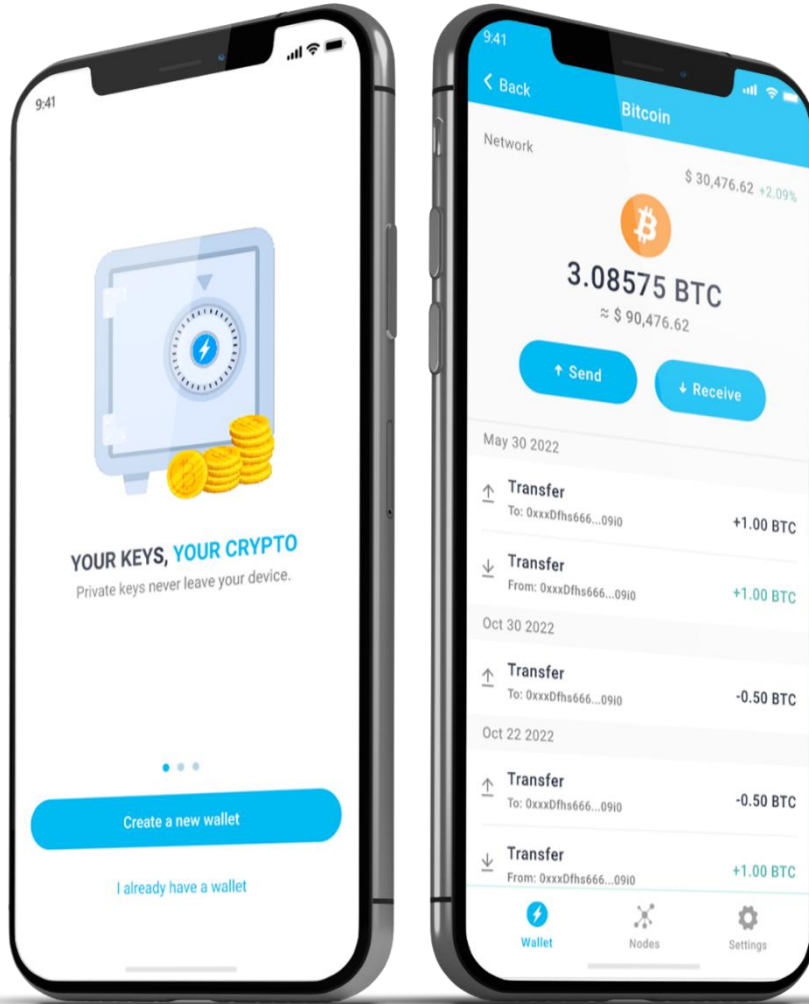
9:41

YOUR KEYS, YOUR CRYPTO

Private keys never leave your device.

Create a new wallet

I already have a wallet

9:41

Back

Bitcoin

Network

$ 30,476.62 +2.09%

3.08575 BTC

≈ $ 90,476.62

Send

Receive

May 30 2022

Transfer
To: 0xxxDfhs666...09i0
+1.00 BTC

Transfer
From: 0xxxDfhs666...09i0
+1.00 BTC

Oct 30 2022

Transfer
To: 0xxxDfhs666...09i0
-0.50 BTC

Oct 22 2022

Transfer
To: 0xxxDfhs666...09i0
-0.50 BTC

Transfer
From: 0xxxDfhs666...09i0
+1.00 BTC

Wallet

Nodes

Settings